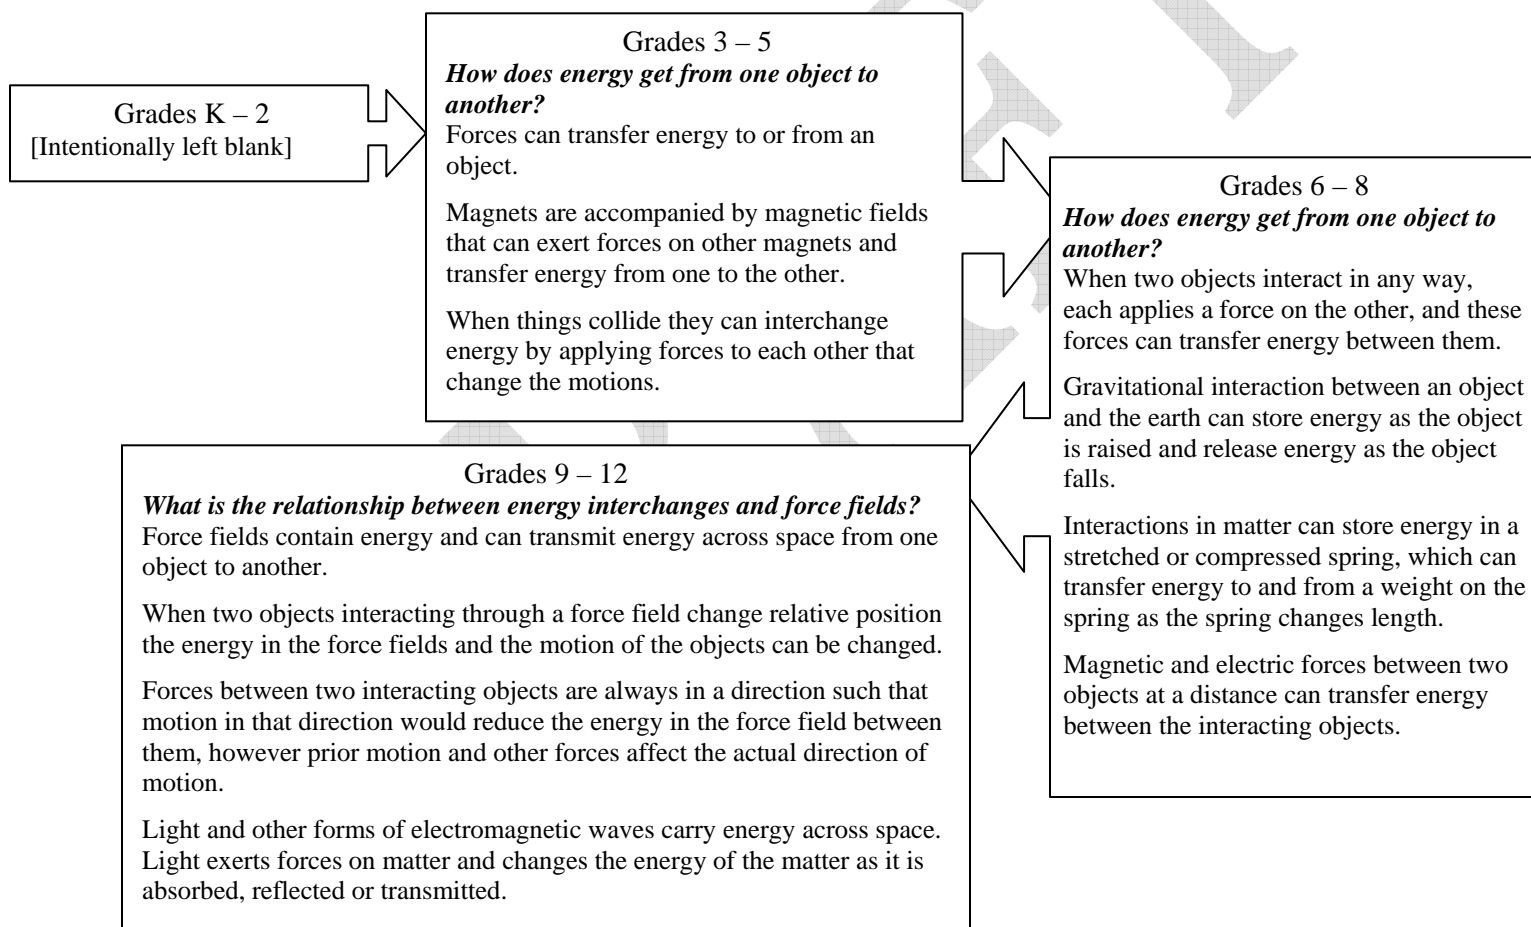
Grades K – 2
[Intentionally left blank]

Grades 3 – 5
***How does energy get from one object to another?***
Forces can transfer energy to or from an object.

Magnets are accompanied by magnetic fields that can exert forces on other magnets and transfer energy from one to the other.

When things collide they can interchange energy by applying forces to each other that change the motions.

Grades 6 – 8
***How does energy get from one object to another?***
When two objects interact in any way, each applies a force on the other, and these forces can transfer energy between them.

Gravitational interaction between an object and the earth can store energy as the object is raised and release energy as the object falls.

Interactions in matter can store energy in a stretched or compressed spring, which can transfer energy to and from a weight on the spring as the spring changes length.

Magnetic and electric forces between two objects at a distance can transfer energy between the interacting objects.

Grades 9 – 12
***What is the relationship between energy interchanges and force fields?***
Force fields contain energy and can transmit energy across space from one object to another.

When two objects interacting through a force field change relative position the energy in the force fields and the motion of the objects can be changed.

Forces between two interacting objects are always in a direction such that motion in that direction would reduce the energy in the force field between them, however prior motion and other forces affect the actual direction of motion.

Light and other forms of electromagnetic waves carry energy across space. Light exerts forces on matter and changes the energy of the matter as it is absorbed, reflected or transmitted.